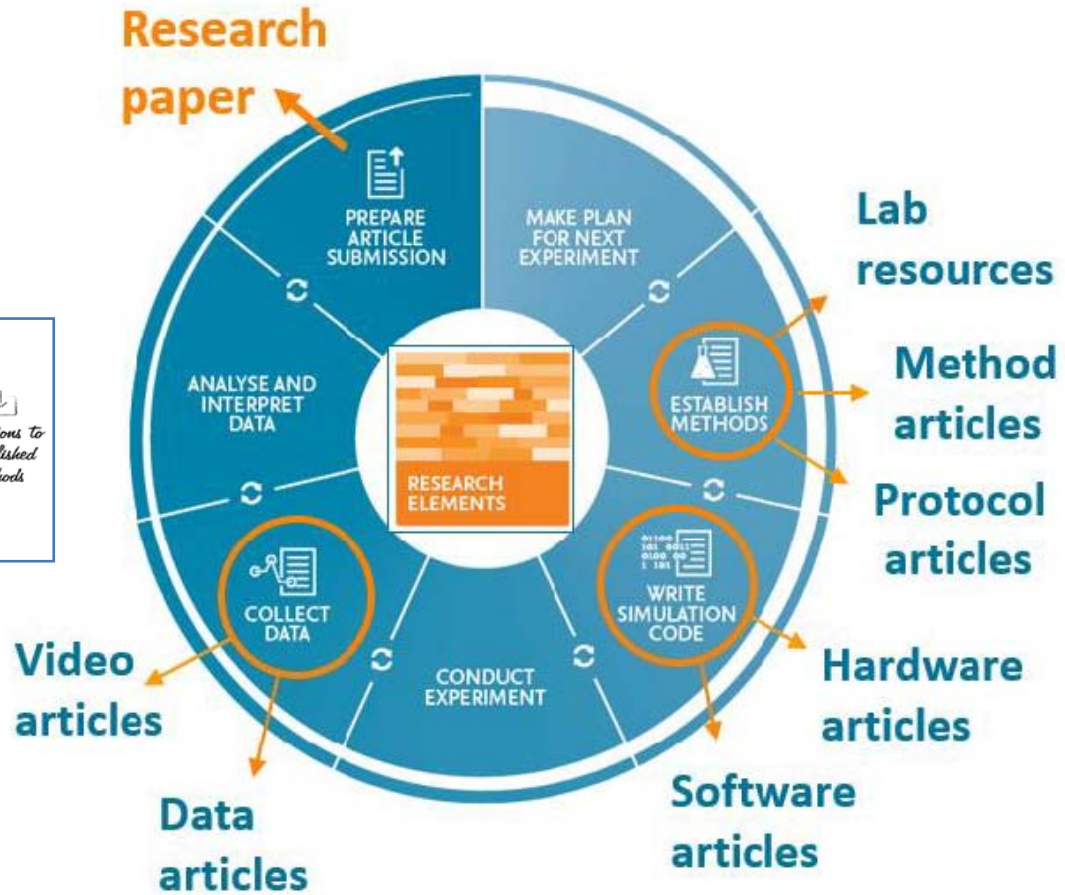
Research paper

PREPARE ARTICLE SUBMISSION

MAKE PLAN FOR NEXT EXPERIMENT

Lab resources

Method articles

ESTABLISH METHODS

Protocol articles

ANALYSE AND INTERPRET DATA

RESEARCH ELEMENTS

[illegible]ons to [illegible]lished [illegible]hods

COLLECT DATA

WRITE SIMULATION CODE

Video articles

CONDUCT EXPERIMENT

Hardware articles

Software articles

Data articles